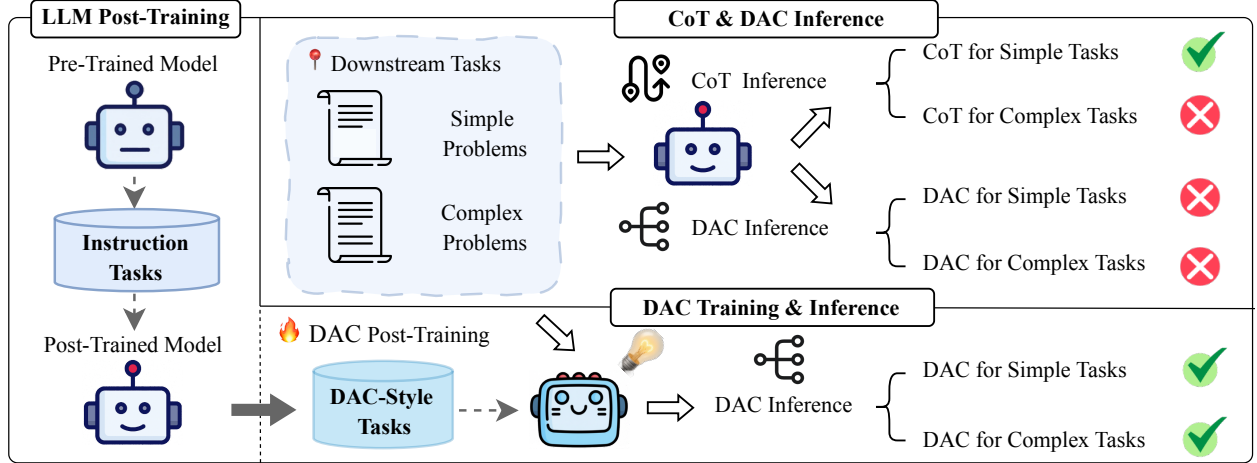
LLM Post-Training

Pre-Trained Model

Instruction Tasks

Post-Trained Model

CoT & DAC Inference

Downstream Tasks

Simple Problems

Complex Problems

CoT Inference

DAC Inference

CoT for Simple Tasks

CoT for Complex Tasks

DAC for Simple Tasks

DAC for Complex Tasks

DAC Training & Inference

DAC Post-Training

DAC-Style Tasks

DAC Inference

DAC for Simple Tasks

DAC for Complex Tasks